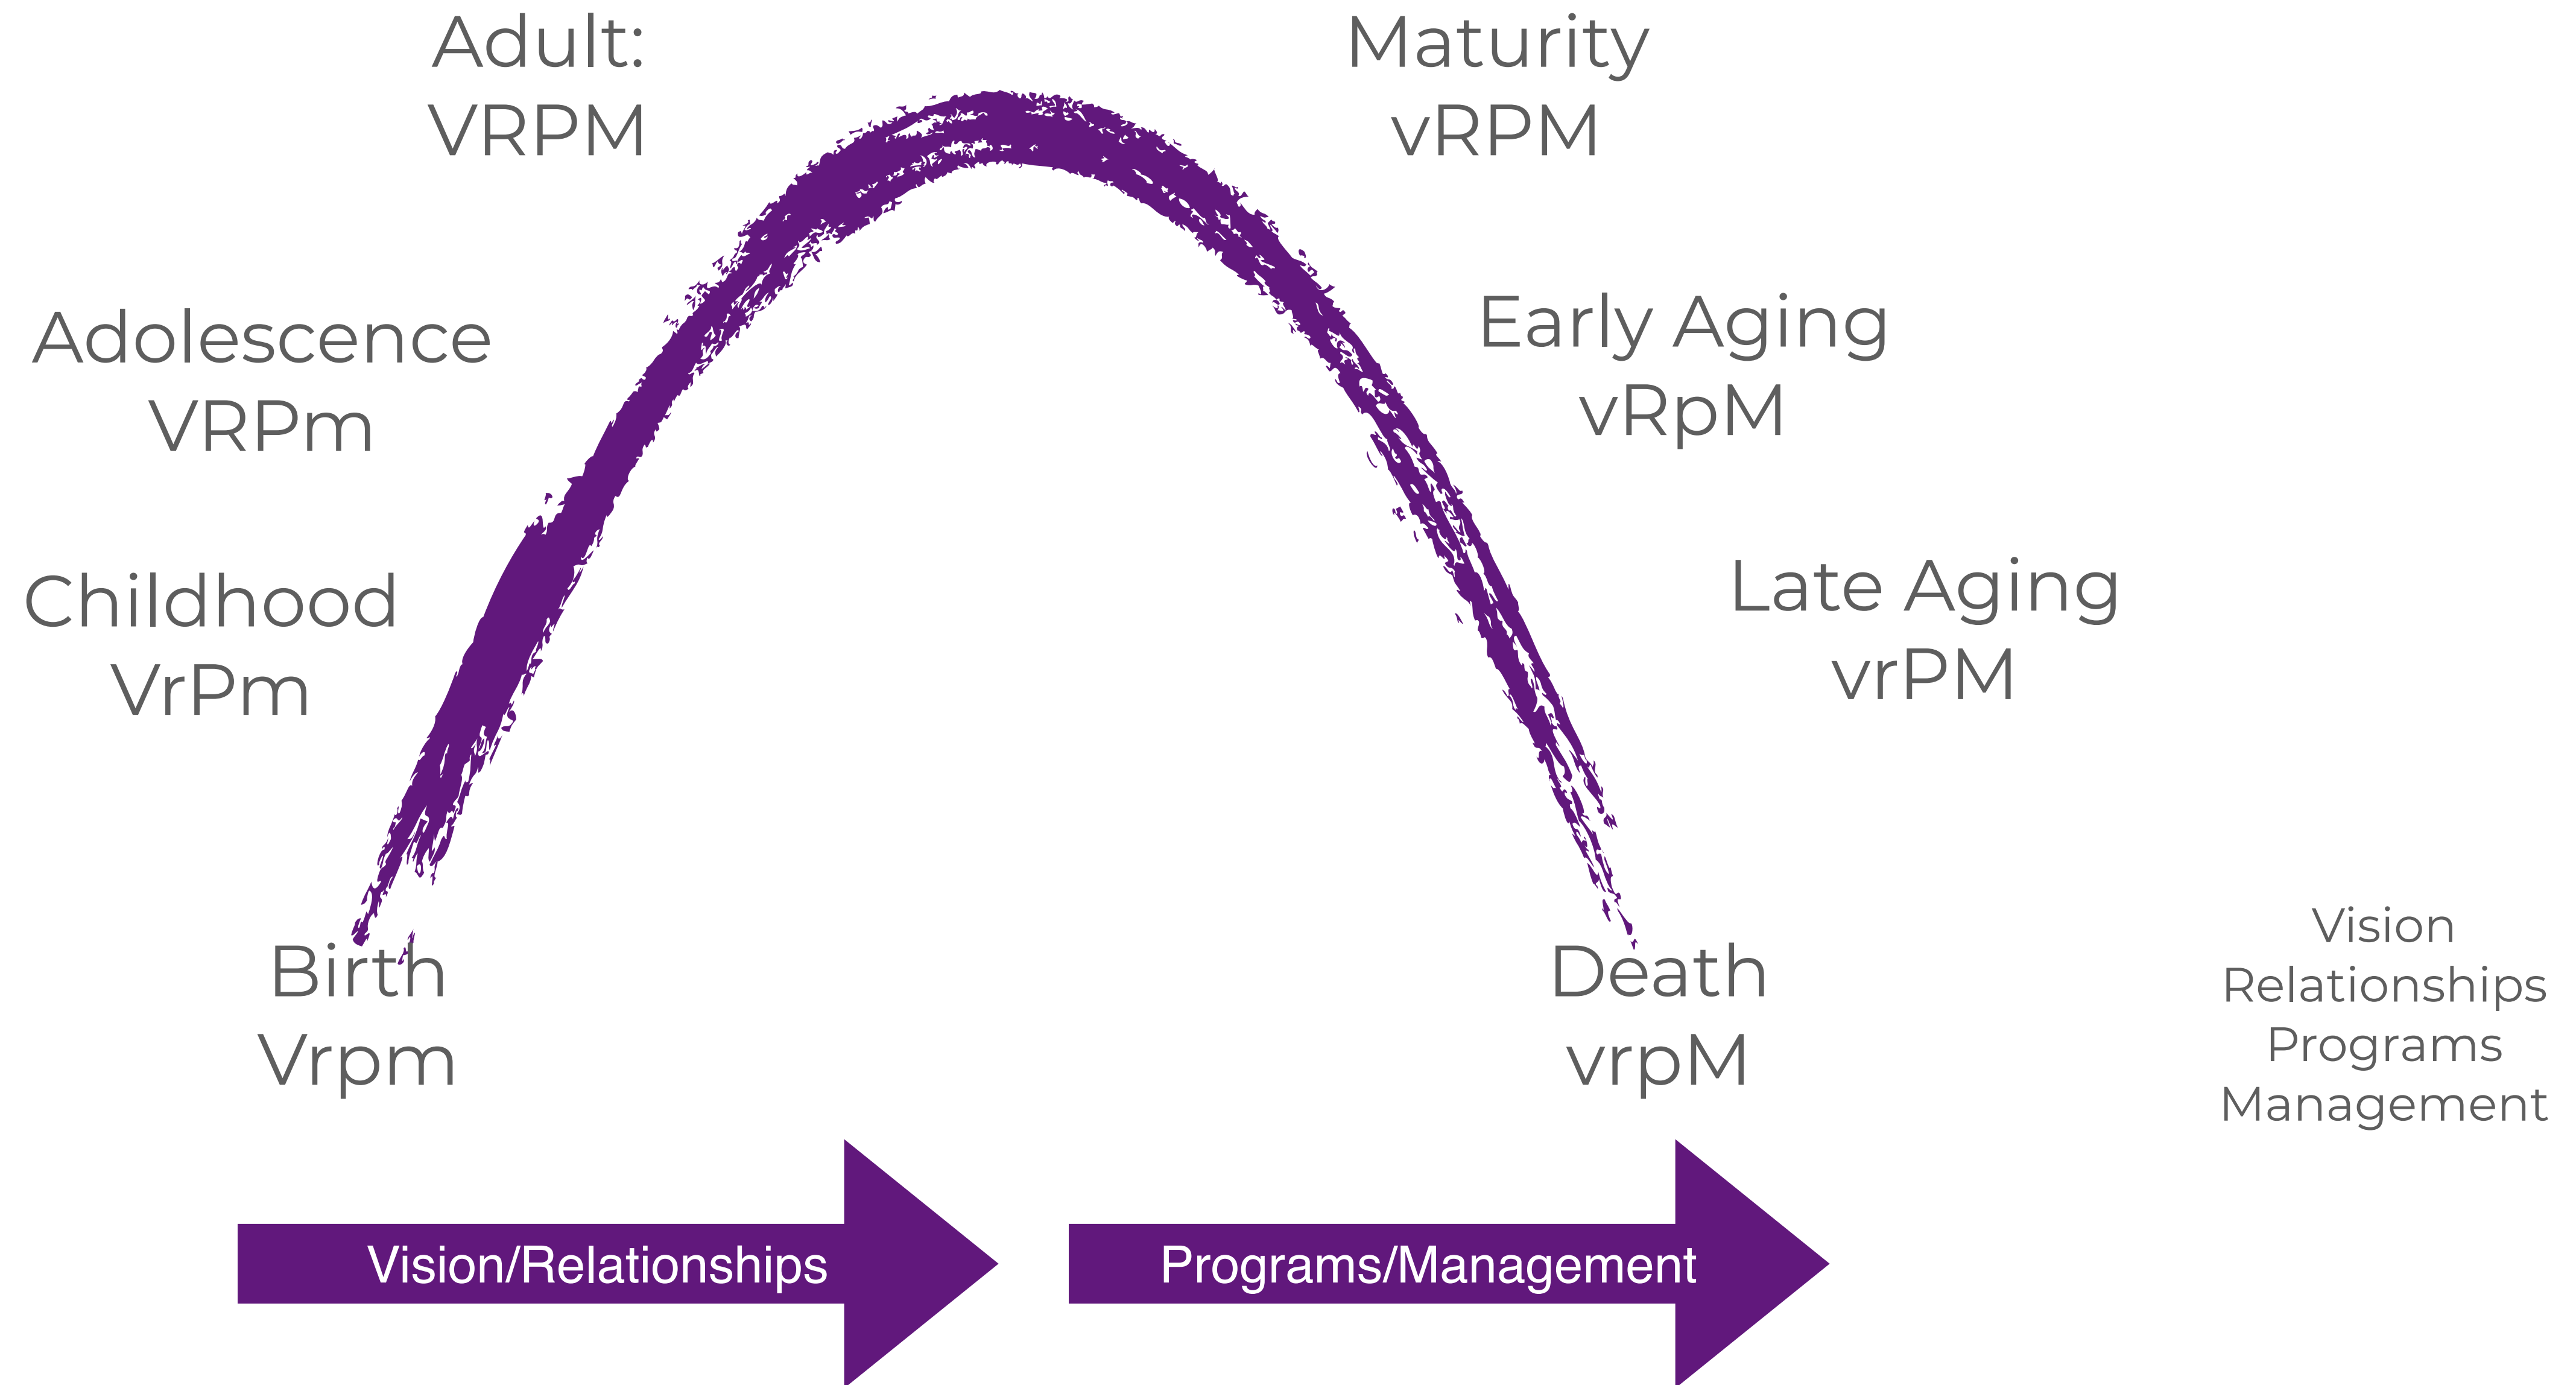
Adult:
VRPM

Maturity
vRPM

Adolescence
VRPm

Early Aging
vRpM

Childhood
VrPm

Late Aging
vrPM

Birth
Vrpm

Death
vrpM

Vision
Relationships
Programs
Management

Vision/Relationships

Programs/Management